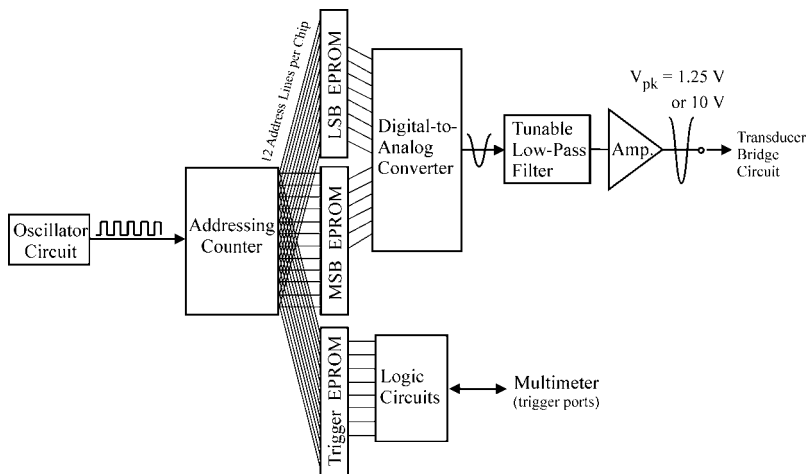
12 Address Lines per Chip

LSB EPROM

Digital-to-Analog Converter

$V_{pk}$ = 1.25 V or 10 V

Tunable Low-Pass Filter

Amp.

Transducer Bridge Circuit

Oscillator Circuit

Addressing Counter

MSB EPROM

Trigger EPROM

Logic Circuits

Multimeter (trigger ports)